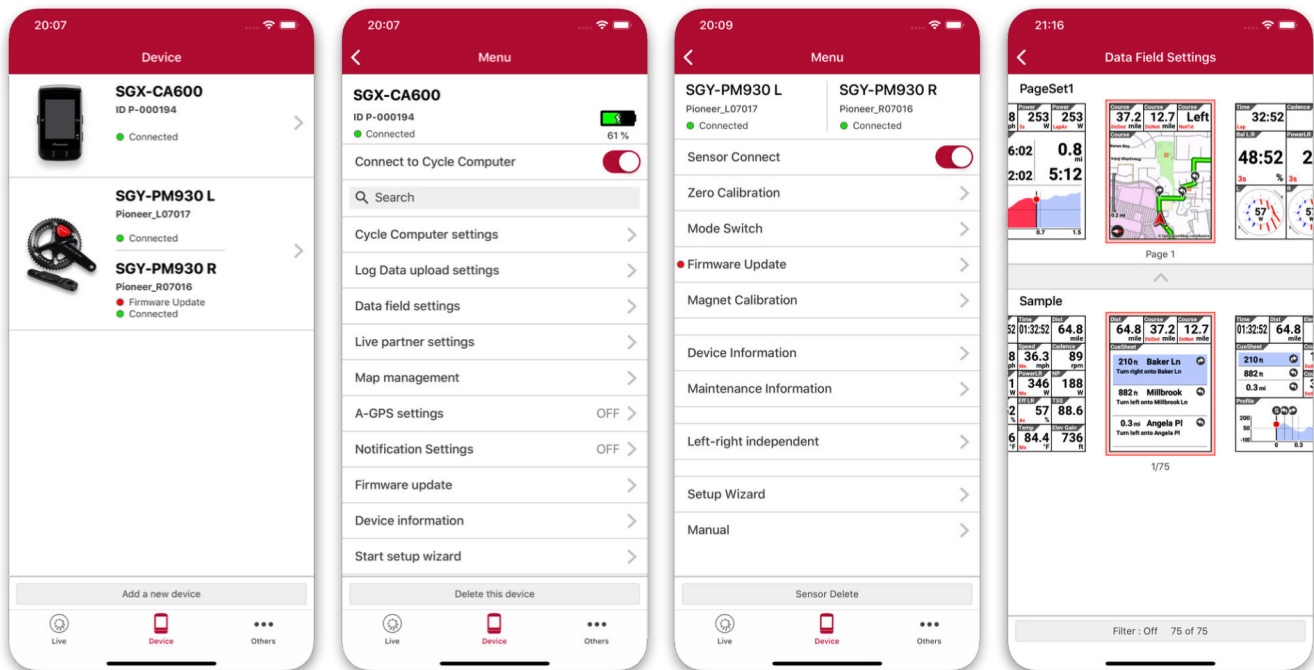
20:07

Device

SGX-CA600
ID P-000194
Connected

SGY-PM930 L
Pioneer_L07017
Connected

SGY-PM930 R
Pioneer_R07016
Firmware Update
Connected

Add a new device

Live Device Others

20:07

Menu

SGX-CA600
ID P-000194
Connected
61 %

Connect to Cycle Computer

Search

Cycle Computer settings
Log Data upload settings
Data field settings
Live partner settings
Map management
A-GPS settings OFF
Notification Settings OFF
Firmware update
Device information
Start setup wizard

Delete this device

Live Device Others

20:09

Menu

SGY-PM930 L
Pioneer_L07017
Connected

SGY-PM930 R
Pioneer_R07016
Connected

Sensor Connect
Zero Calibration
Mode Switch
Firmware Update
Magnet Calibration

Device Information
Maintenance Information

Left-right independent

Setup Wizard
Manual

Sensor Delete

Live Device Others

21:16

Data Field Settings

PageSet1

32:52
48:52
37.2 12.7 Left
253 253
0.8
6:02
5:12
2:02
57

Page 1

Sample

01:32:52 64.8
36.3 89
346 188
57 88.6
84.4 736
64.8 37.2 12.7
210 ft Baker Ln
Turn right onto Baker Ln
882 ft Millbrook
Turn left onto Millbrook Ln
0.3 mi Angela Pl
Turn left onto Angela Pl

1/75

Filter : Off 75 of 75